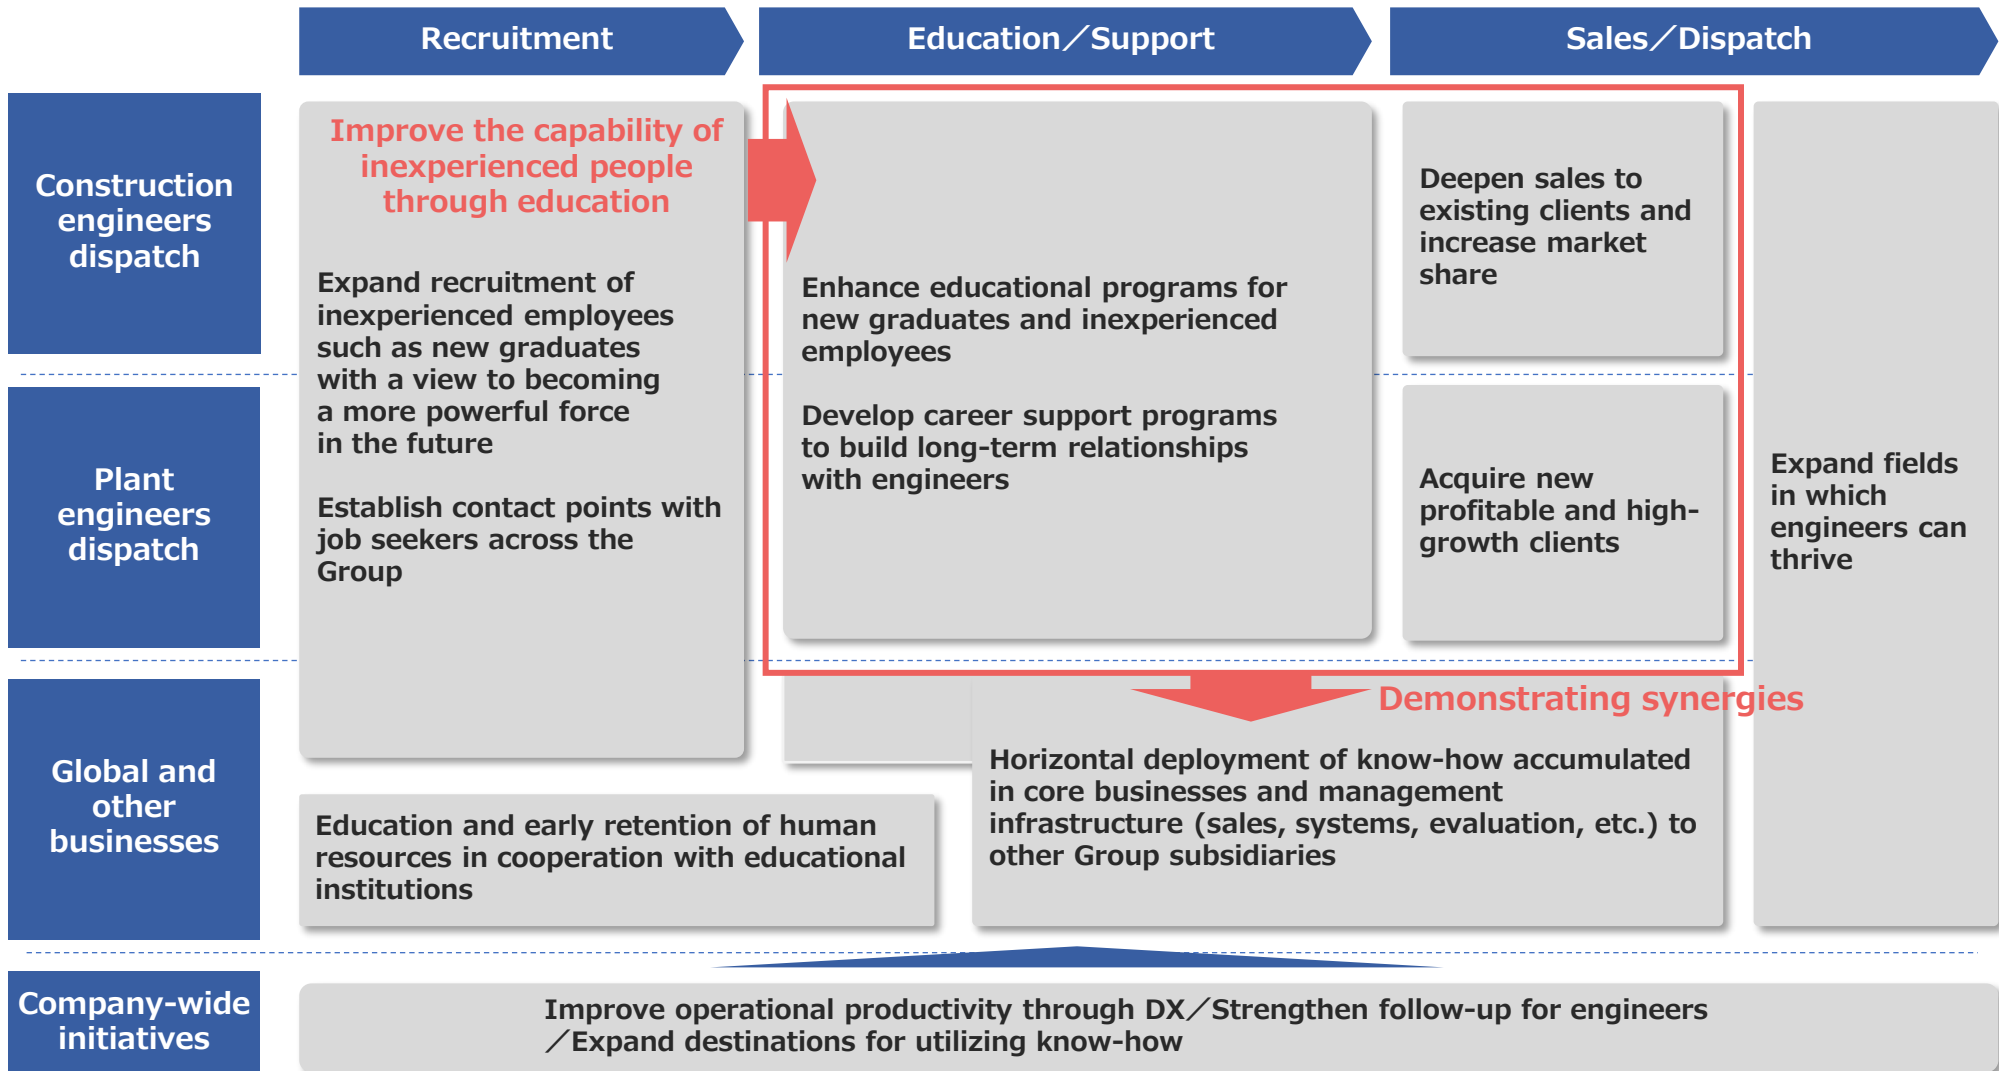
Recruitment

Education／Support

Sales／Dispatch

Construction engineers dispatch

Plant engineers dispatch

Global and other businesses

Improve the capability of inexperienced people through education

Expand recruitment of inexperienced employees such as new graduates with a view to becoming a more powerful force in the future

Establish contact points with job seekers across the Group

Enhance educational programs for new graduates and inexperienced employees

Develop career support programs to build long-term relationships with engineers

Deepen sales to existing clients and increase market share

Acquire new profitable and high-growth clients

Expand fields in which engineers can thrive

Demonstrating synergies

Horizontal deployment of know-how accumulated in core businesses and management infrastructure (sales, systems, evaluation, etc.) to other Group subsidiaries

Education and early retention of human resources in cooperation with educational institutions

Company-wide initiatives

Improve operational productivity through DX／Strengthen follow-up for engineers／Expand destinations for utilizing know-how